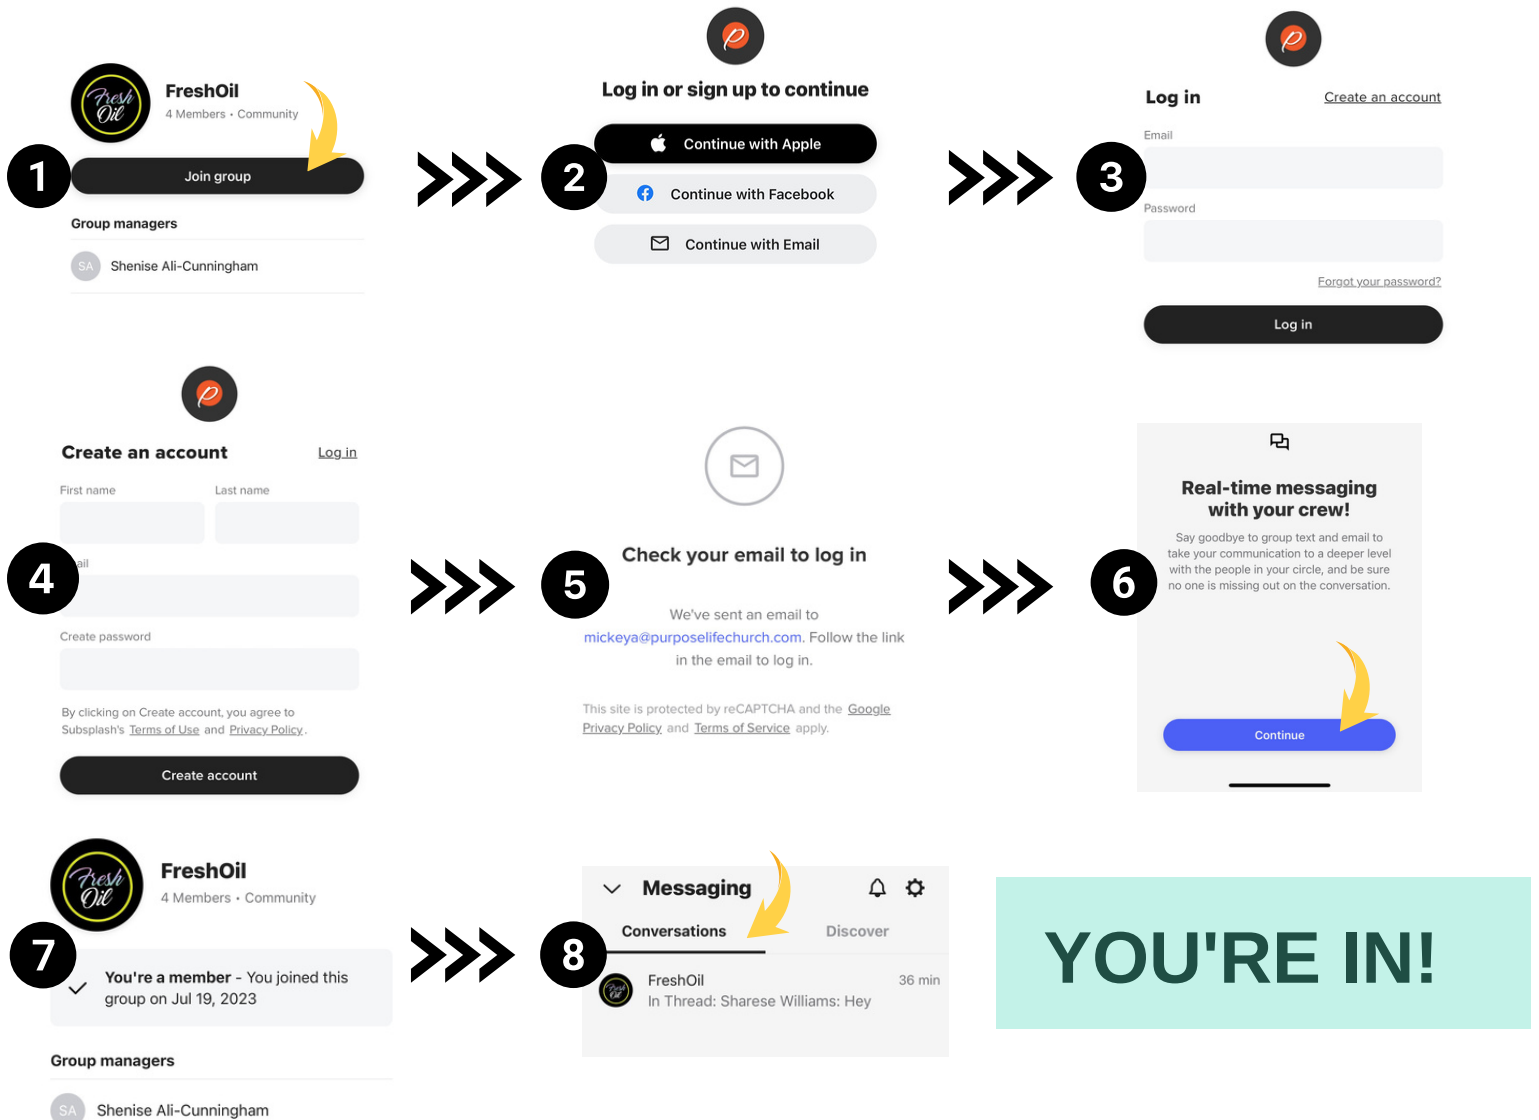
Fresh Oil

FreshOil
4 Members • Community

1

Join group

Group managers

SA Shenise Ali-Cunningham

2

Log in or sign up to continue

Continue with Apple

Continue with Facebook

Continue with Email

3

Log in

Create an account

Email

Password

Forgot your password?

Log in

4

Create an account

Log in

First name

Last name

ail

Create password

By clicking on Create account, you agree to Subsplash's Terms of Use and Privacy Policy.

Create account

5

Check your email to log in

We've sent an email to mickeya@purposelifechurch.com. Follow the link in the email to log in.

This site is protected by reCAPTCHA and the Google Privacy Policy and Terms of Service apply.

6

Real-time messaging with your crew!

Say goodbye to group text and email to take your communication to a deeper level with the people in your circle, and be sure no one is missing out on the conversation.

Continue

Fresh Oil

FreshOil
4 Members • Community

7

You're a member - You joined this group on Jul 19, 2023

Group managers

SA Shenise Ali-Cunningham

8

Messaging

Conversations

Discover

FreshOil
In Thread: Sharese Williams: Hey

36 min

YOU'RE IN!